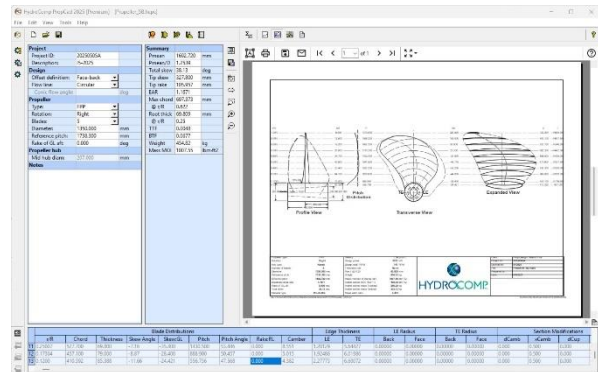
HydroComp PropCad 2023 (Premium) - [PropsInc_2B.hcpc]

File Edit View Tools Help

| Project | | |
|---|---|---|
| Project ID: | 20230505A | |
| Description: | P=2025 | |
| Design | | |
| Offset definition: | Face-back | |
| Flow type: | Circular | |
| Cyclic flow angle: | | deg |
| Propeller | | |
| Type: | FPP | |
| Rotation: | Right | |
| Blades: | 5 | |
| Diameter: | 1950.000 | mm |
| Reference pitch: | 1798.000 | mm |
| Rake of GL aft: | 0.000 | deg |
| Propeller hub | | |
| Mid hub diam: | 337.000 | mm |
| Notes | | |

| Summary | | |
|---|---|---|
| Pmean | 1602.720 | mm |
| Pmean/D | 1.2518 | |
| Total skew | 38.13 | deg |
| Tip skew | 327.000 | mm |
| Tip rake | 105.657 | mm |
| EAR | 1.1871 | |
| Max chord | 681.273 | mm |
| @ r/R | 0.657 | |
| Root thick | 69.809 | mm |
| @ r/R | 0.25 | |
| T/T | 0.0348 | |
| BTF | 0.0877 | |
| Weight | 404.02 | kg |
| Mom MOI | 1887.15 | lbm-ft2 |

1 of 1

Profile View

Transverse View

Expanded View

Pitch Distribution

HYDROCOMP

| | | | | Blade Distributions | | | | | | Edge Thickness | | LE Radius | | TE Radius | | Section Modifications | | |
|---|---|---|---|---|---|---|---|---|---|---|---|---|---|---|---|---|---|---|
| | r/R | Chord | Thickness | Skew Angle | Skew-GL | Pitch | Pitch Angle | Rake/GL | Camber | LE | TE | Back | Face | Back | Face | dCamb | dComb | dCup |
| 1 | 0.2000 | 377.700 | 84.000 | -7.16 | -65.800 | 1102.588 | 35.489 | 0.000 | 8.151 | 1.92528 | 5.04027 | 0.00000 | 0.00000 | 0.00000 | 0.00000 | 0.000 | 0.500 | 0.000 |
| 2 | 0.2500 | 437.100 | 78.000 | -9.97 | -26.405 | 888.900 | 38.427 | 0.000 | 5.077 | 1.83460 | 6.51965 | 0.00000 | 0.00000 | 0.00000 | 0.00000 | 0.000 | 0.500 | 0.000 |
| 3 | 0.3000 | 410.300 | 55.000 | -11.66 | -24.421 | 318.704 | 47.300 | 0.000 | 4.082 | 2.27775 | 6.10072 | 0.00000 | 0.00000 | 0.00000 | 0.00000 | 0.000 | 0.500 | 0.000 |